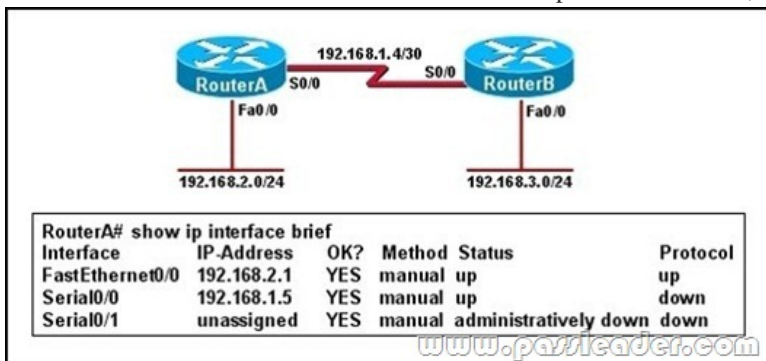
192.168.1.4/30

RouterA S0/0

S0/0 RouterB

Fa0/0

Fa0/0

192.168.2.0/24

192.168.3.0/24

RouterA# show ip interface brief

| Interface | IP-Address | OK? | Method | Status | Protocol |
|---|---|---|---|---|---|
| FastEthernet0/0 | 192.168.2.1 | YES | manual | up | up |
| Serial0/0 | 192.168.1.5 | YES | manual | up | down |
| Serial0/1 | unassigned | YES | manual | administratively down | down |

www.passleader.com